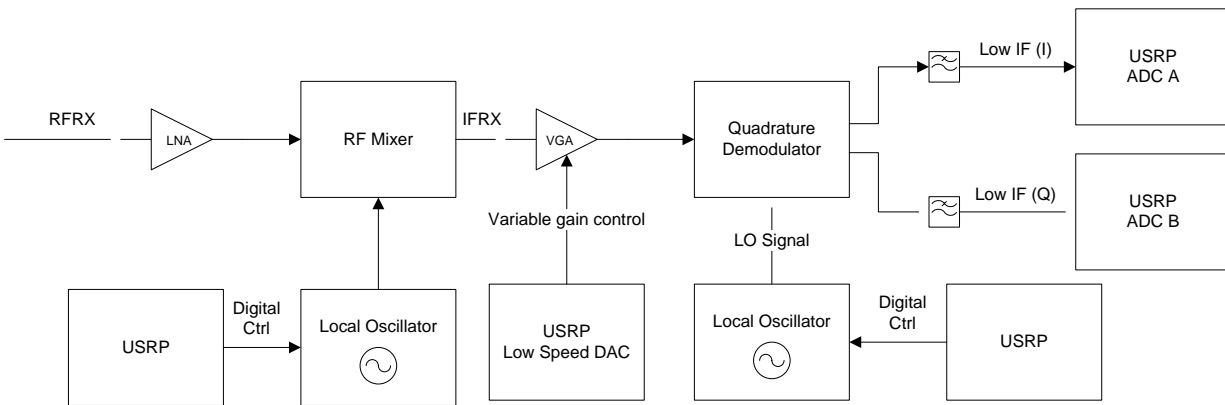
RFRX

LNA

RF Mixer

IFRX

VGA

Variable gain control

Quadrature Demodulator

Low IF (I)

USRP ADC A

Low IF (Q)

USRP ADC B

LO Signal

USRP

Digital Ctrl

Local Oscillator

USRP Low Speed DAC

Local Oscillator

Digital Ctrl

USRP